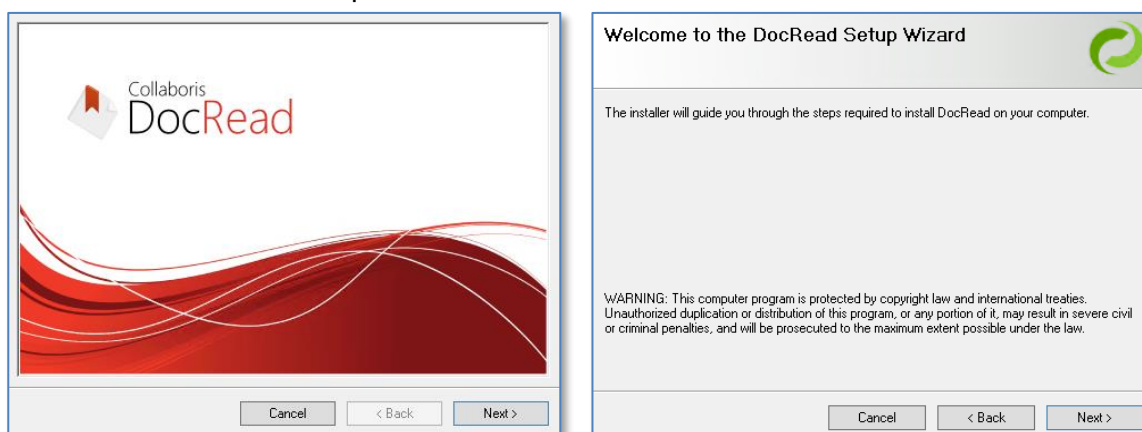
Collaboris
DocRead

Cancel
< Back
Next >

Welcome to the DocRead Setup Wizard

The installer will guide you through the steps required to install DocRead on your computer.

WARNING: This computer program is protected by copyright law and international treaties. Unauthorized duplication or distribution of this program, or any portion of it, may result in severe civil or criminal penalties, and will be prosecuted to the maximum extent possible under the law.

Cancel
< Back
Next >